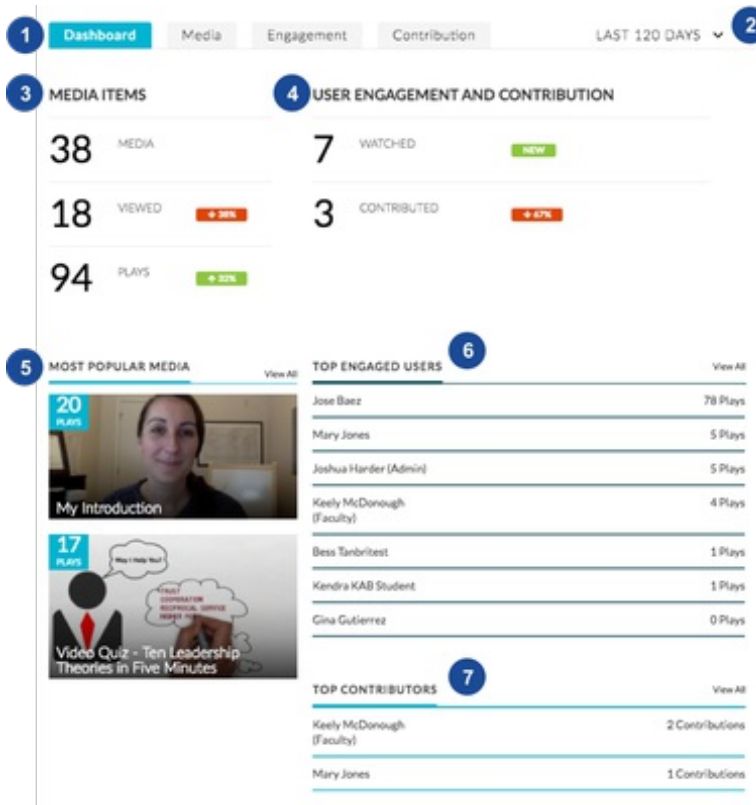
1 Dashboard Media Engagement Contribution LAST 120 DAYS 2

3 MEDIA ITEMS

38 MEDIA

18 VIEWED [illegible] 38%

94 PLAYS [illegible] 32%

4 USER ENGAGEMENT AND CONTRIBUTION

7 WATCHED NEW

3 CONTRIBUTED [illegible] 67%

5 MOST POPULAR MEDIA View All

20 PLAYS
My Introduction

17 PLAYS
May I Help You?
TRUST
COOPERATION
RECIPROCAL SERVICE
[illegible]
Video Quiz - Ten Leadership Theories in Five Minutes

TOP ENGAGED USERS 6 View All

| | |
|---|---|
| Jose Baez | 78 Plays |
| Mary Jones | 5 Plays |
| Joshua Harder (Admin) | 5 Plays |
| Keely McDonough (Faculty) | 4 Plays |
| Bess Tanbritest | 1 Plays |
| Kendra KAB Student | 1 Plays |
| Gina Gutierrez | 0 Plays |

TOP CONTRIBUTORS 7 View All

| | |
|---|---|
| Keely McDonough (Faculty) | 2 Contributions |
| Mary Jones | 1 Contributions |